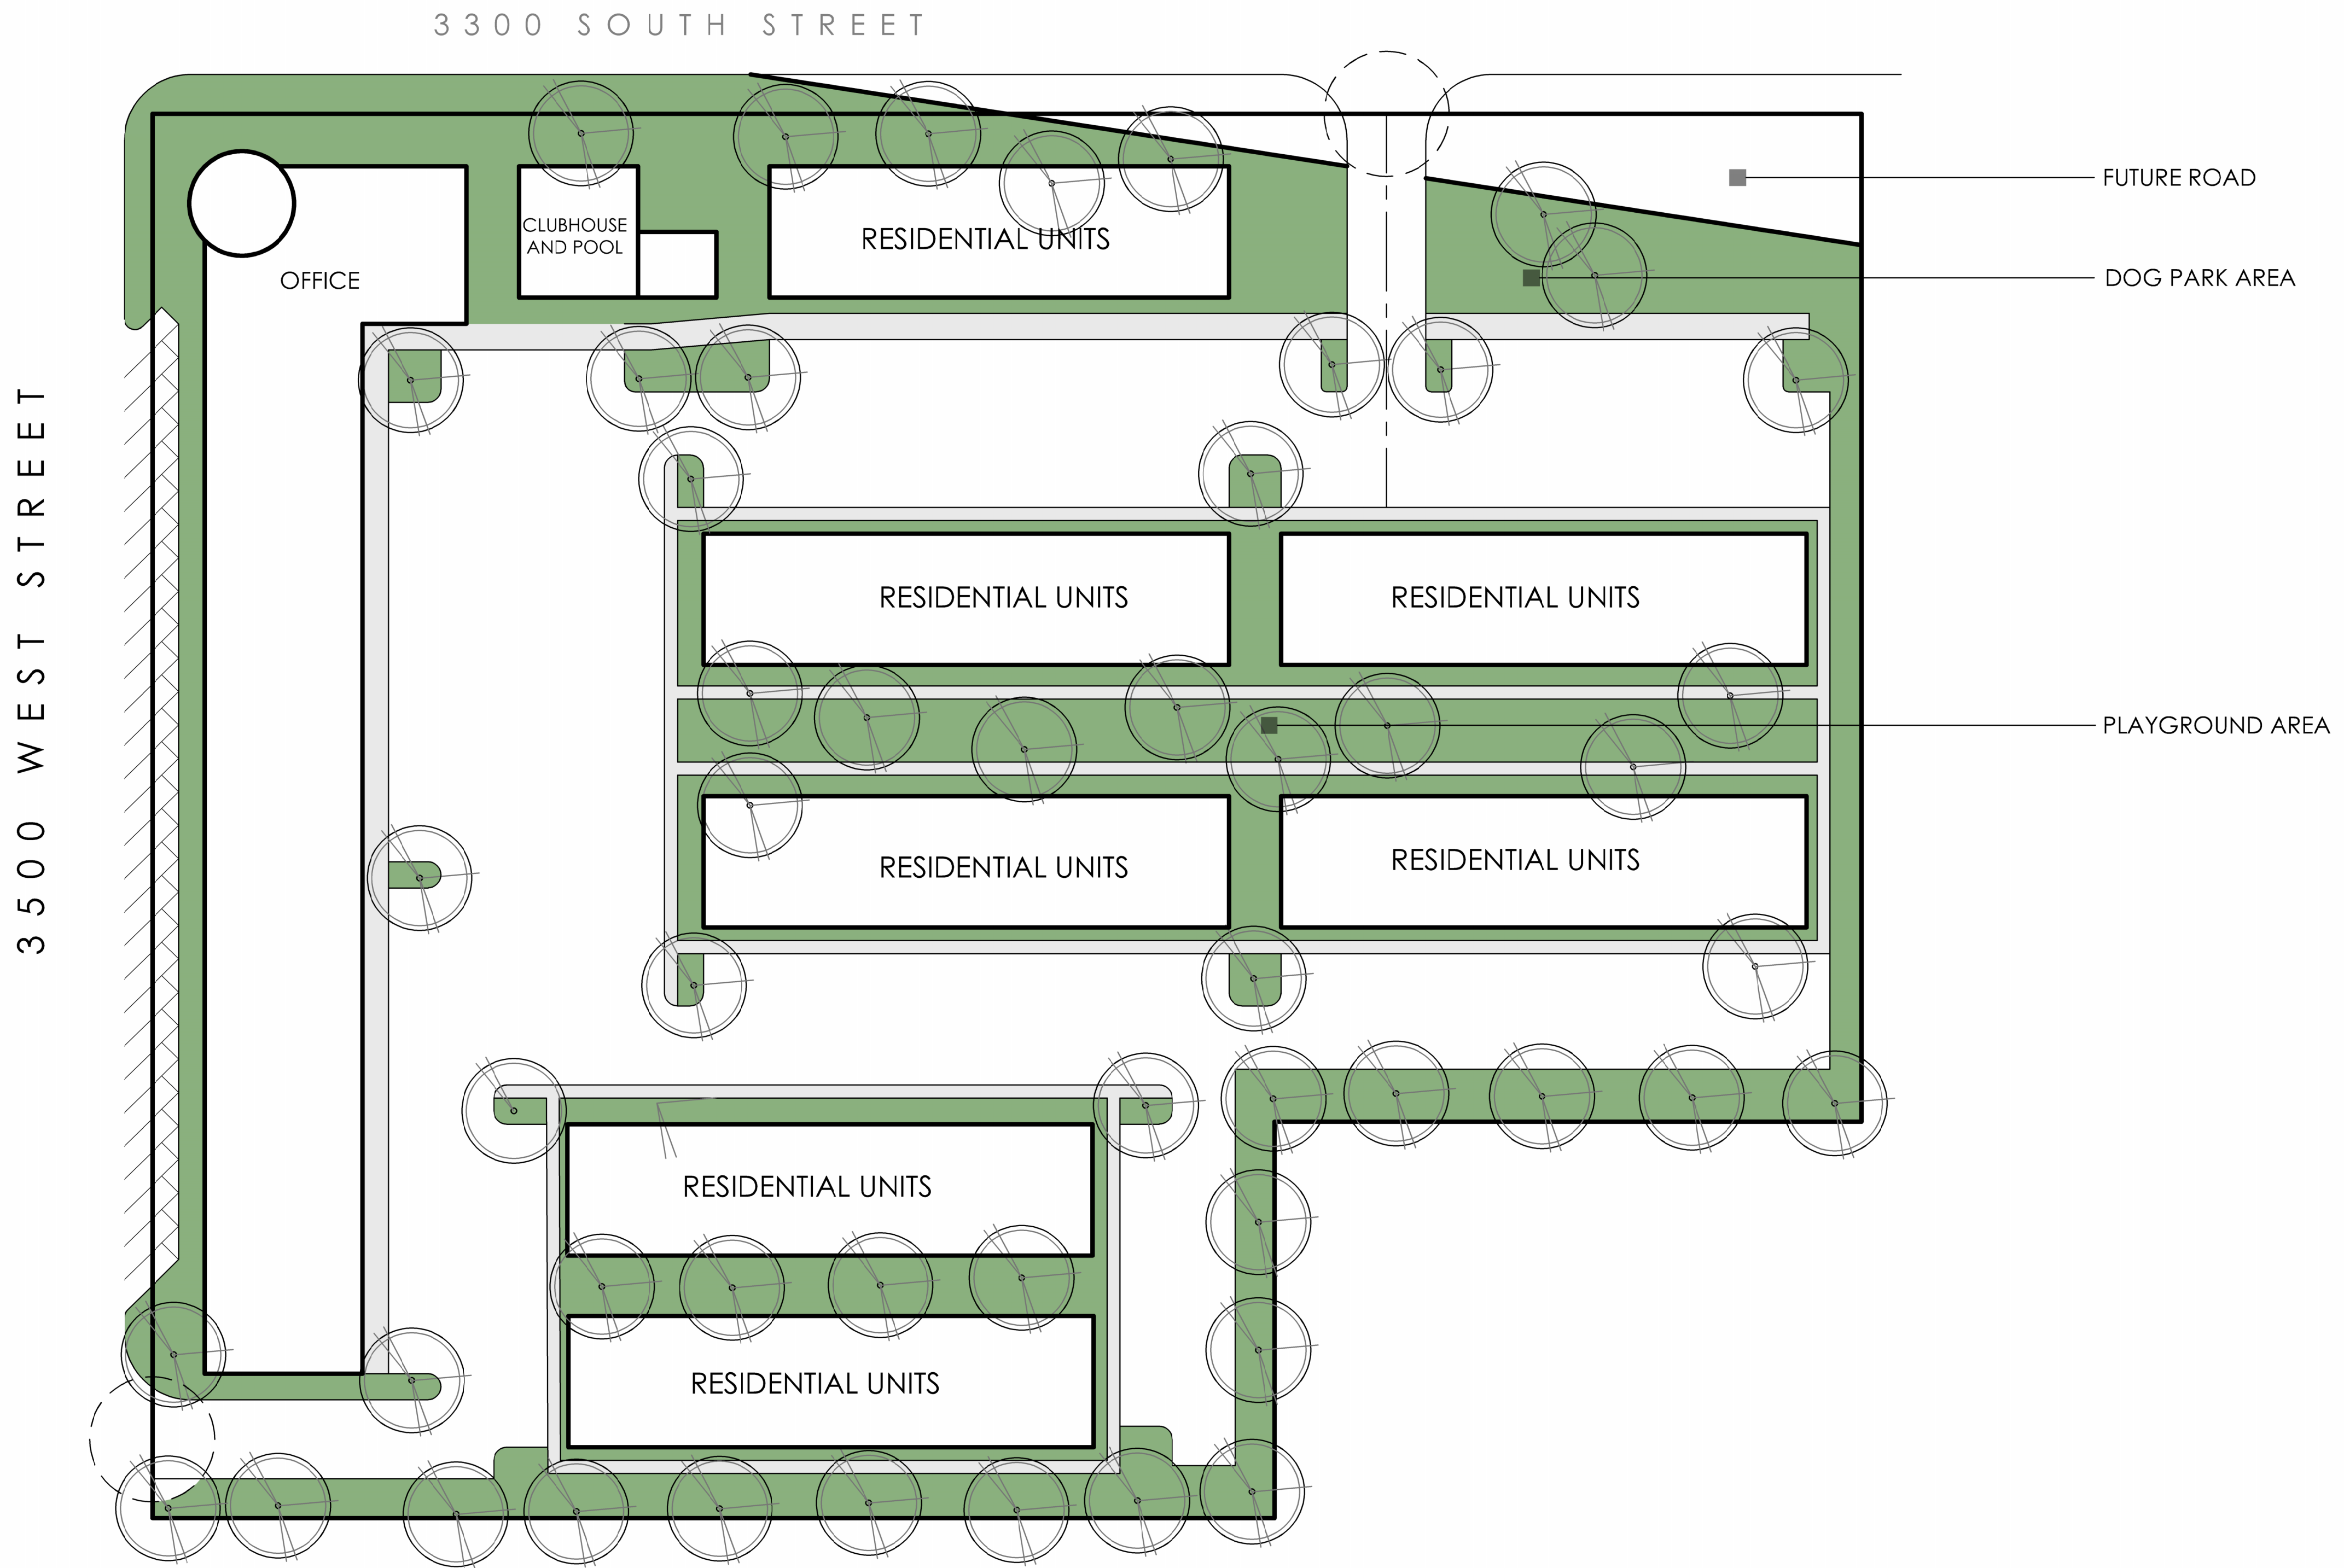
3300 SOUTH STREET

3500 WEST STREET

OFFICE

CLUBHOUSE AND POOL

RESIDENTIAL UNITS

FUTURE ROAD

DOG PARK AREA

RESIDENTIAL UNITS

RESIDENTIAL UNITS

PLAYGROUND AREA

RESIDENTIAL UNITS

RESIDENTIAL UNITS

RESIDENTIAL UNITS

RESIDENTIAL UNITS